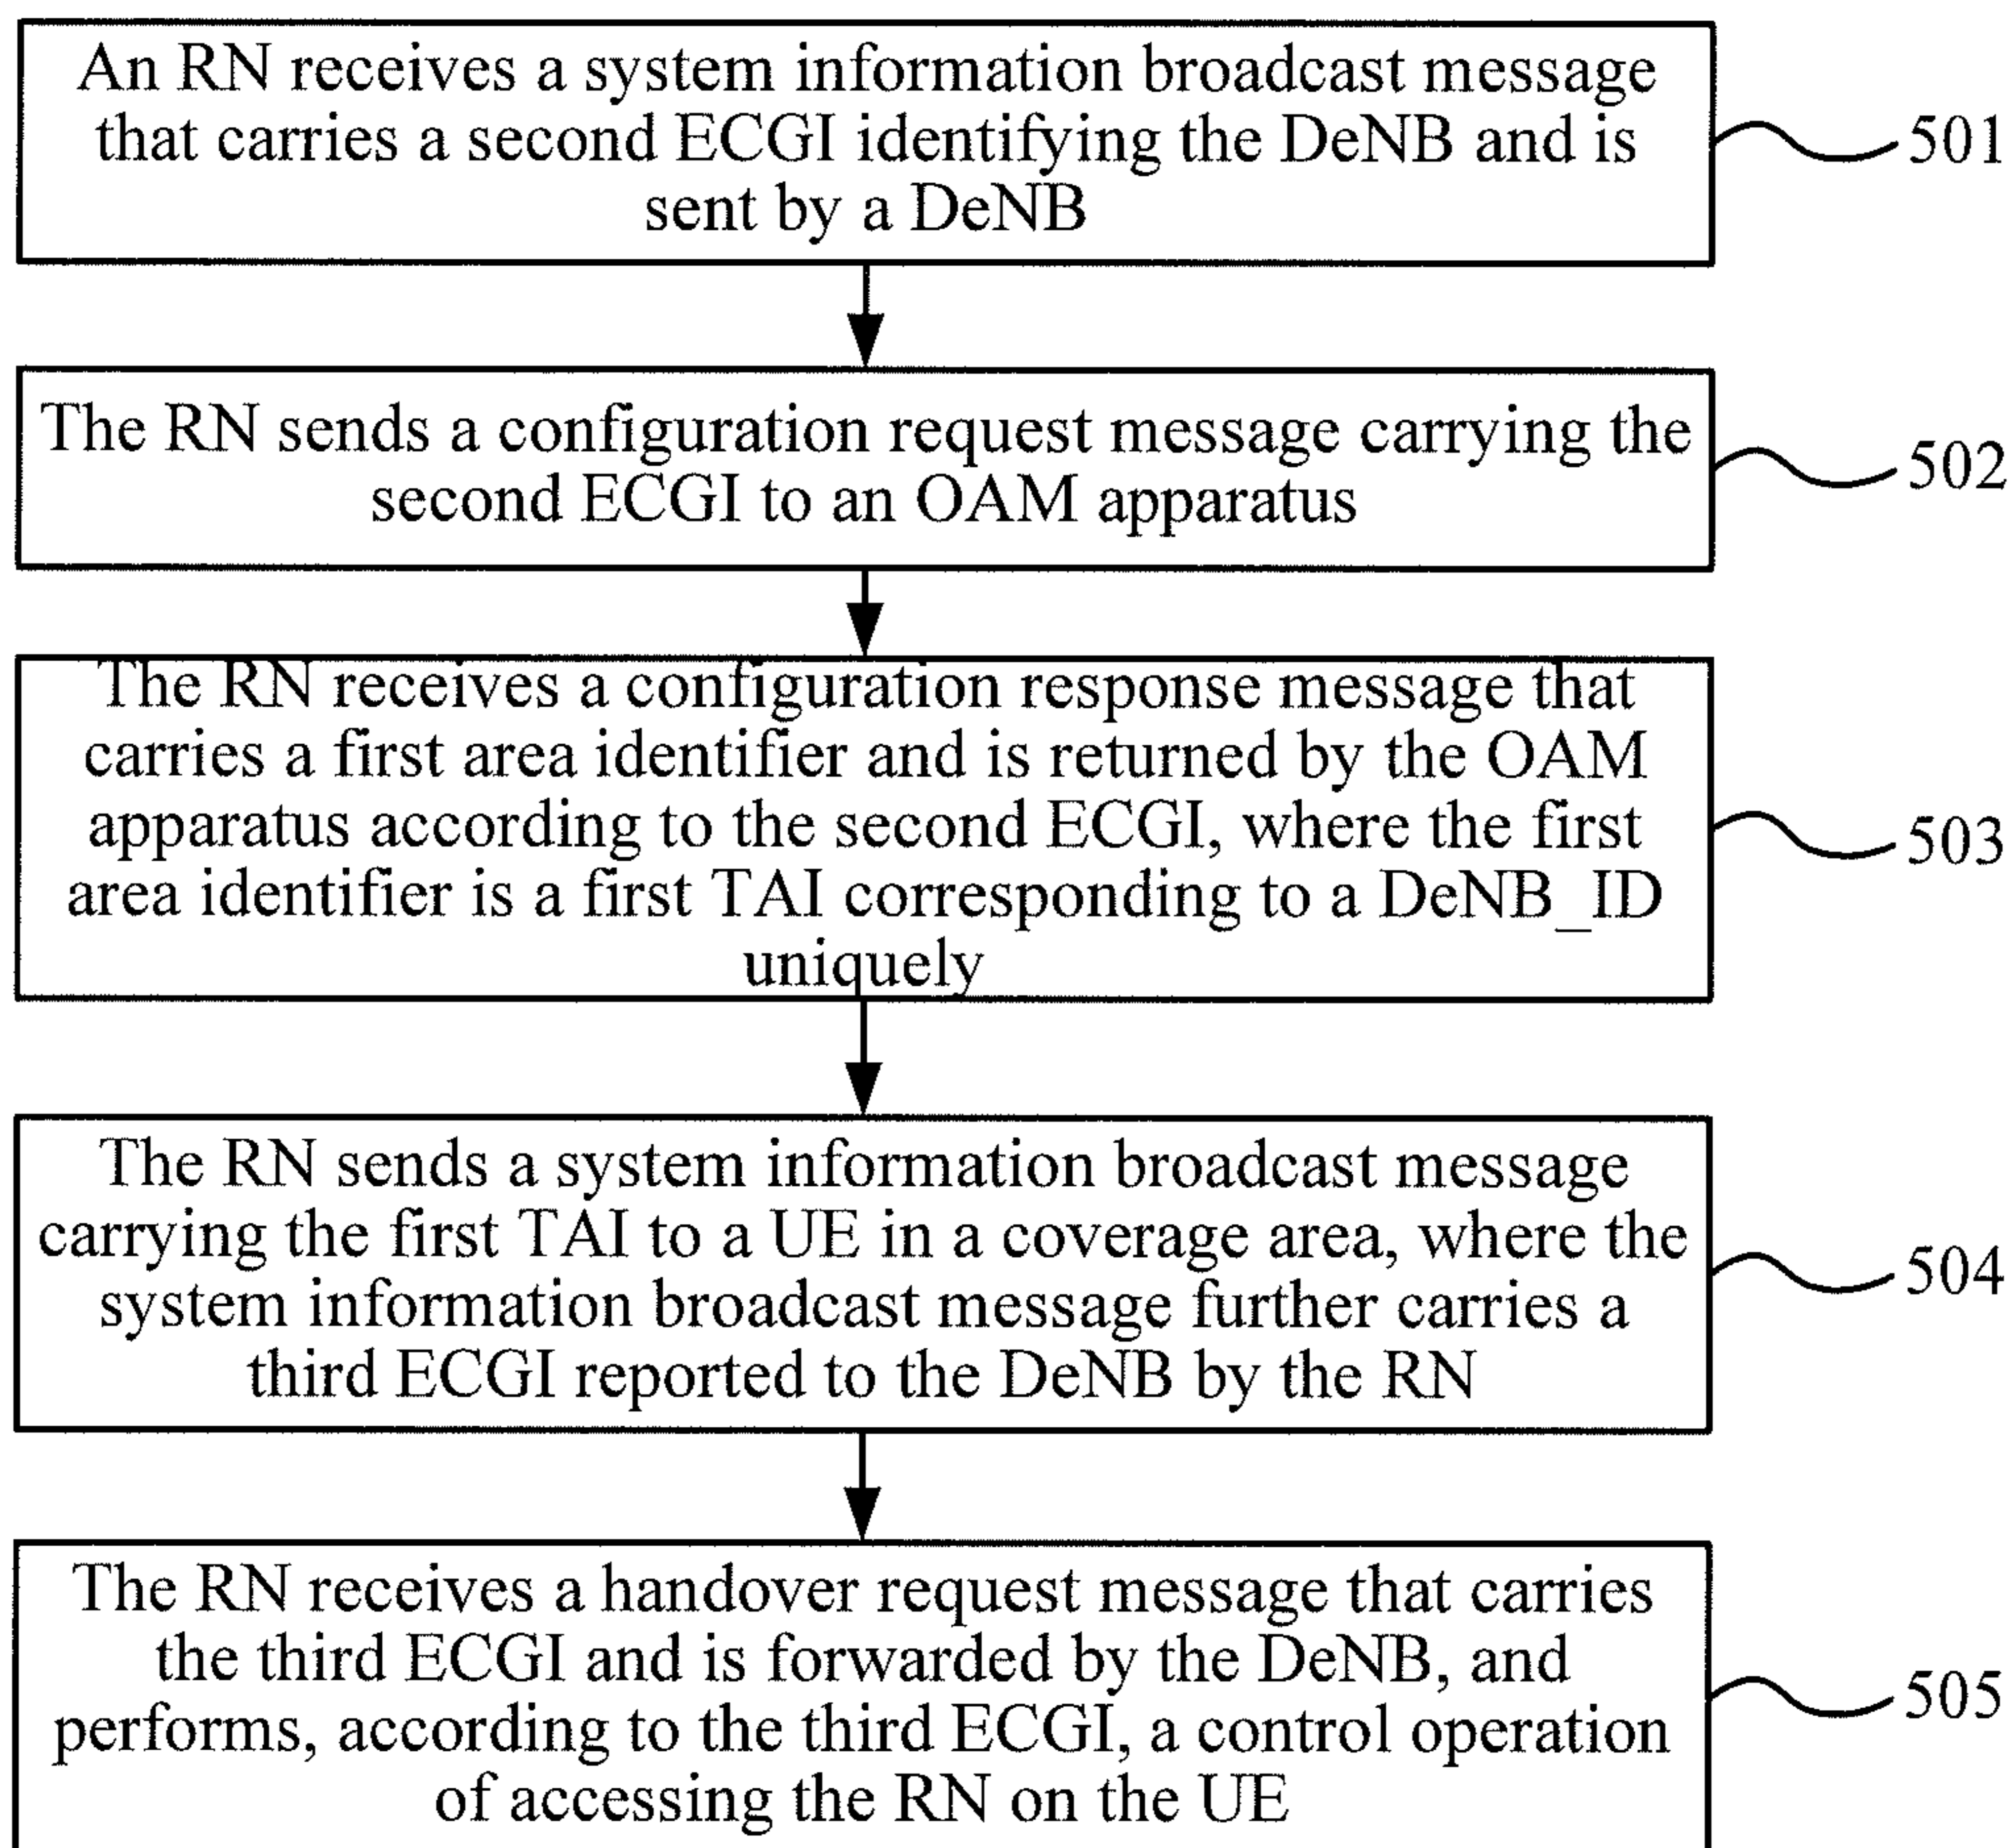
An RN receives a system information broadcast message that carries a second ECGI identifying the DeNB and is sent by a DeNB

501

The RN sends a configuration request message carrying the second ECGI to an OAM apparatus

502

The RN receives a configuration response message that carries a first area identifier and is returned by the OAM apparatus according to the second ECGI, where the first area identifier is a first TAI corresponding to a DeNB_ID uniquely

503

The RN sends a system information broadcast message carrying the first TAI to a UE in a coverage area, where the system information broadcast message further carries a third ECGI reported to the DeNB by the RN

504

The RN receives a handover request message that carries the third ECGI and is forwarded by the DeNB, and performs, according to the third ECGI, a control operation of accessing the RN on the UE

505